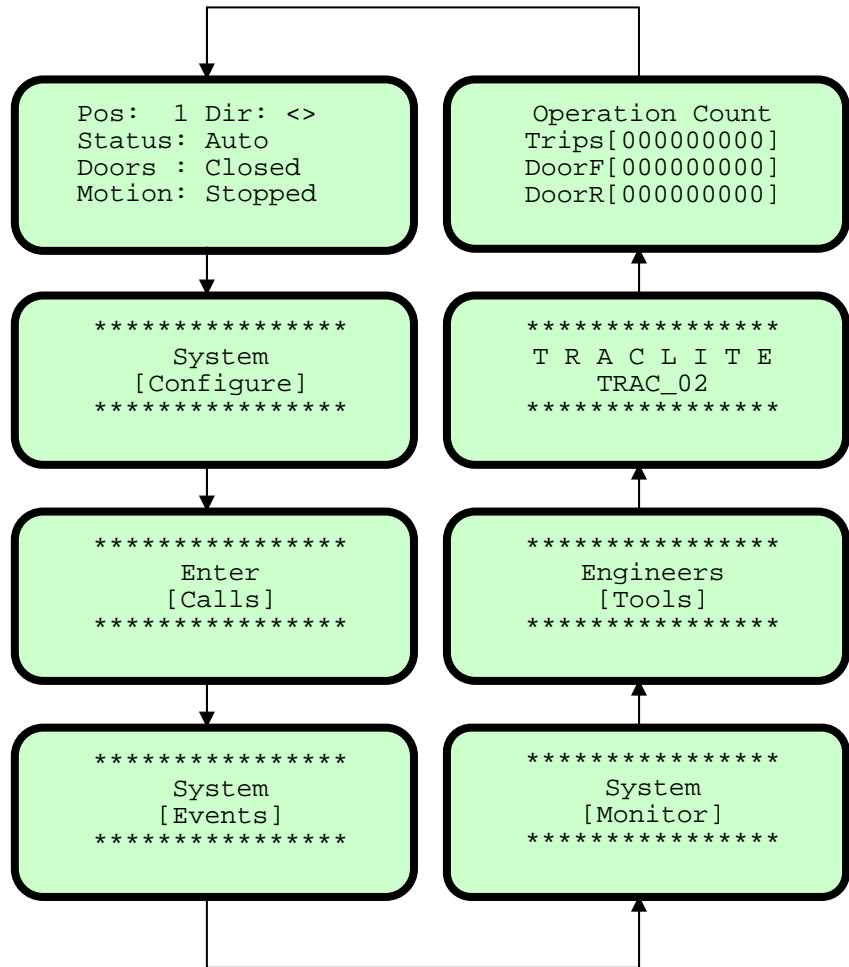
Pos: 1 Dir: <>
Status: Auto
Doors : Closed
Motion: Stopped

****************
System
[Configure]
****************

****************
Enter
[Calls]
****************

****************
System
[Events]
****************

****************
System
[Monitor]
****************

****************
Engineers
[Tools]
****************

****************
T R A C L I T E
TRAC_02
****************

Operation Count
Trips[000000000]
DoorF[000000000]
DoorR[000000000]